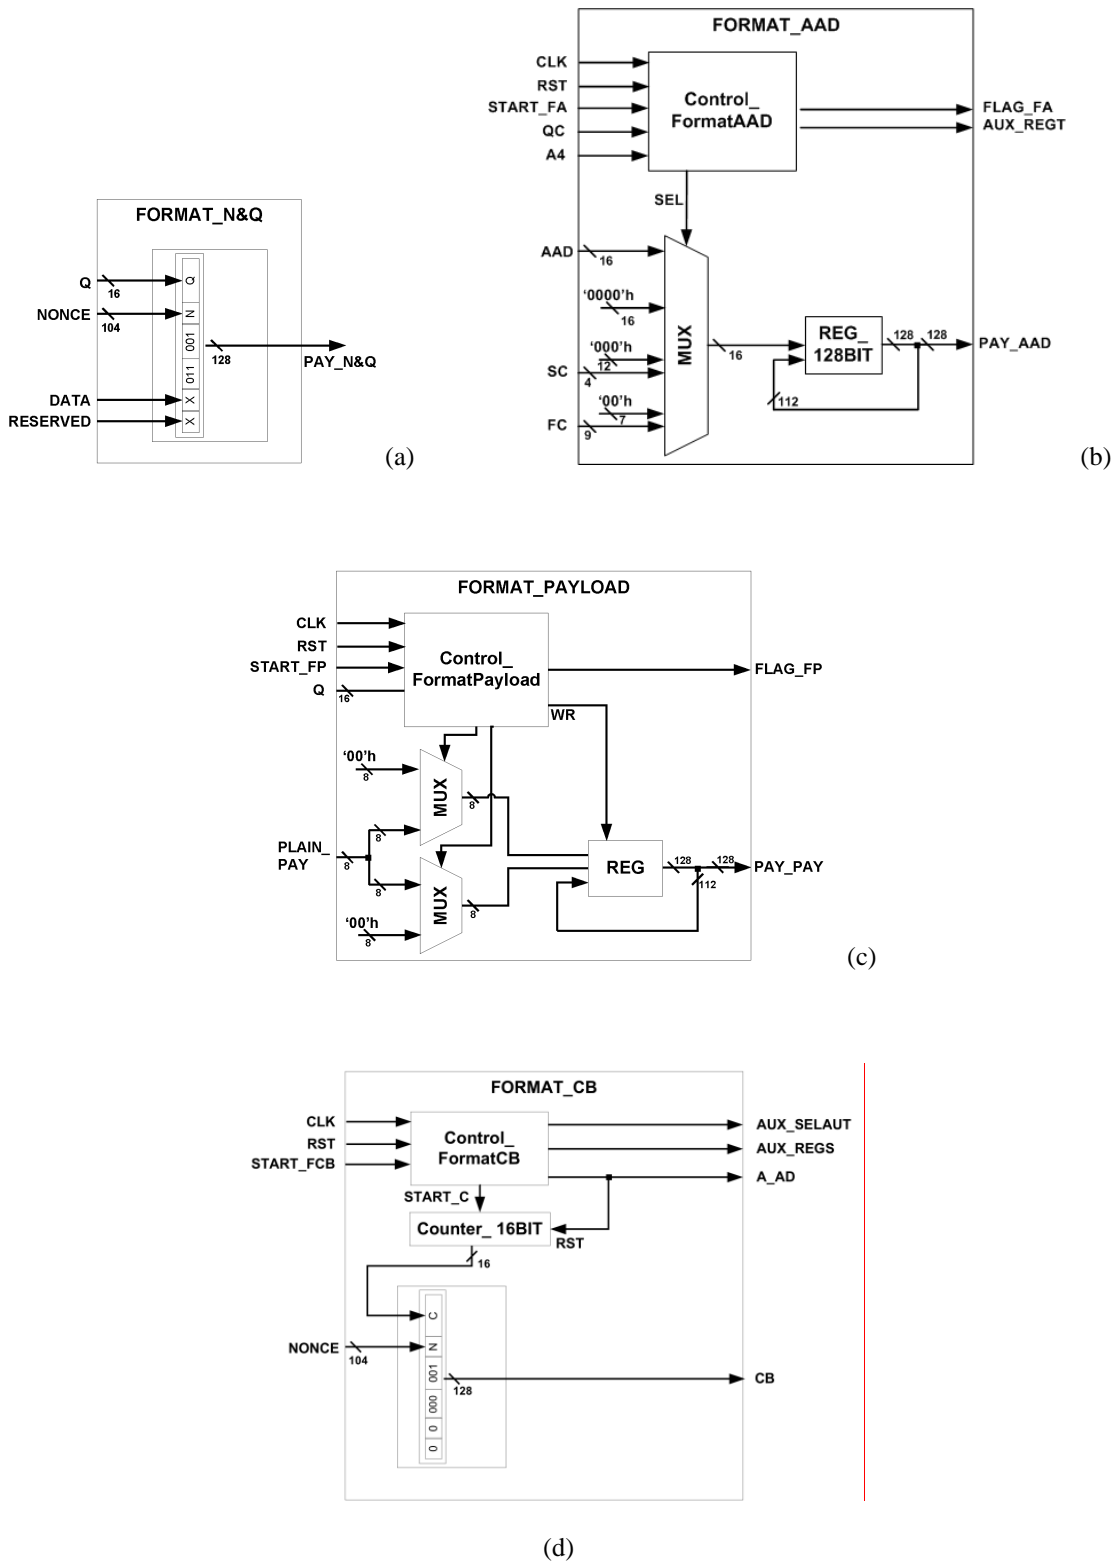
FORMAT_N&Q

Q
16
NONCE
104
DATA
RESERVED
Q
N
001
011
X
X
128
PAY_N&Q

(a)

FORMAT_AAD

CLK
RST
START_FA
QC
A4
Control_ FormatAAD
FLAG_FA
AUX_REGT
SEL
AAD
16
'0000'h
16
'000'h
12
SC
4
'00'h
7
FC
9
MUX
16
REG_ 128BIT
128
128
PAY_AAD
112

(b)

FORMAT_PAYLOAD

CLK
RST
START_FP
Q
16
Control_ FormatPayload
FLAG_FP
WR
'00'h
8
MUX
8
PLAIN_ PAY
8
8
8
MUX
8
'00'h
8
REG
128
128
PAY_PAY
112

(c)

FORMAT_CB

CLK
RST
START_FCB
Control_ FormatCB
AUX_SELAUT
AUX_REGS
A_AD
START_C
Counter_ 16BIT
RST
16
C
NONCE
104
N
001
000
0
0
128
CB

(d)